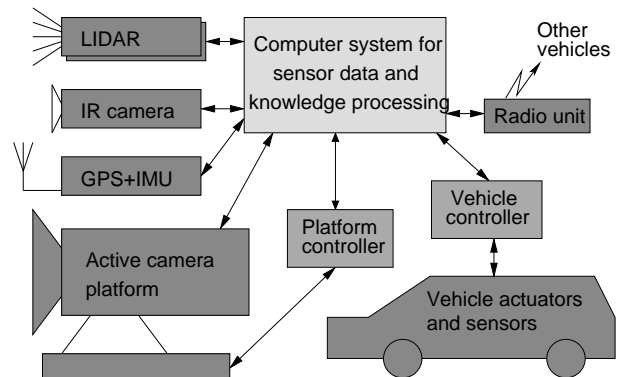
LIDAR

Computer system for sensor data and knowledge processing

Other vehicles

IR camera

Radio unit

GPS+IMU

Vehicle controller

Platform controller

Active camera platform

Vehicle actuators and sensors